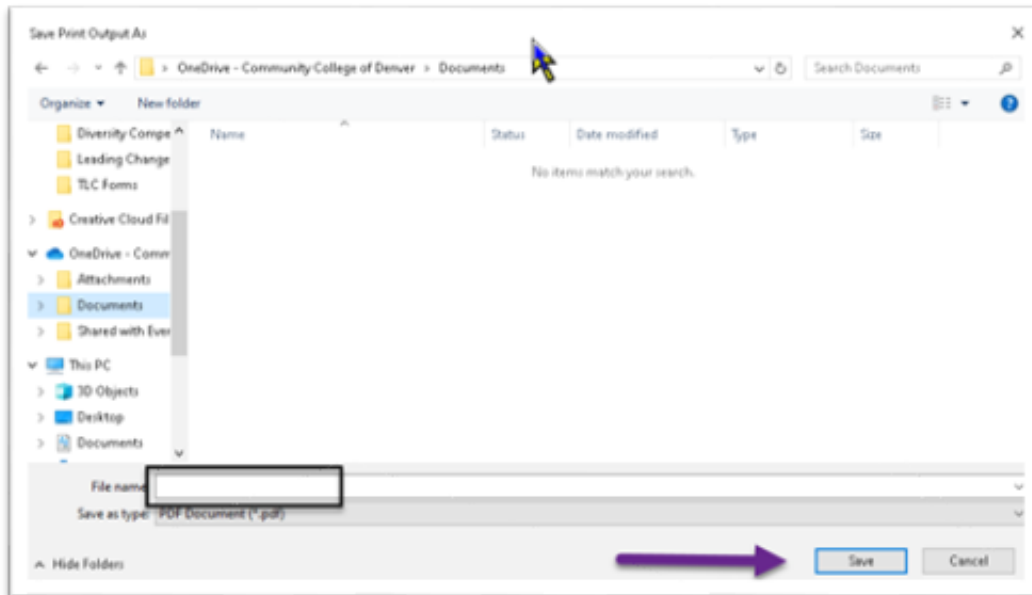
Save Print Output As

OneDrive - Community College of Denver > Documents

Search Documents

Organize ▾ New folder

Diversity Compe
Leading Change
TLC Forms
Creative Cloud Fil
OneDrive - Comm
Attachments
Documents
Shared with Ever
This PC
3D Objects
Desktop
Documents

| Name | Status | Date modified | Type | Size |
|---|---|---|---|---|

No items match your search.

File name:

Save as type: PDF Document (*.pdf)

Hide Folders

Save Cancel